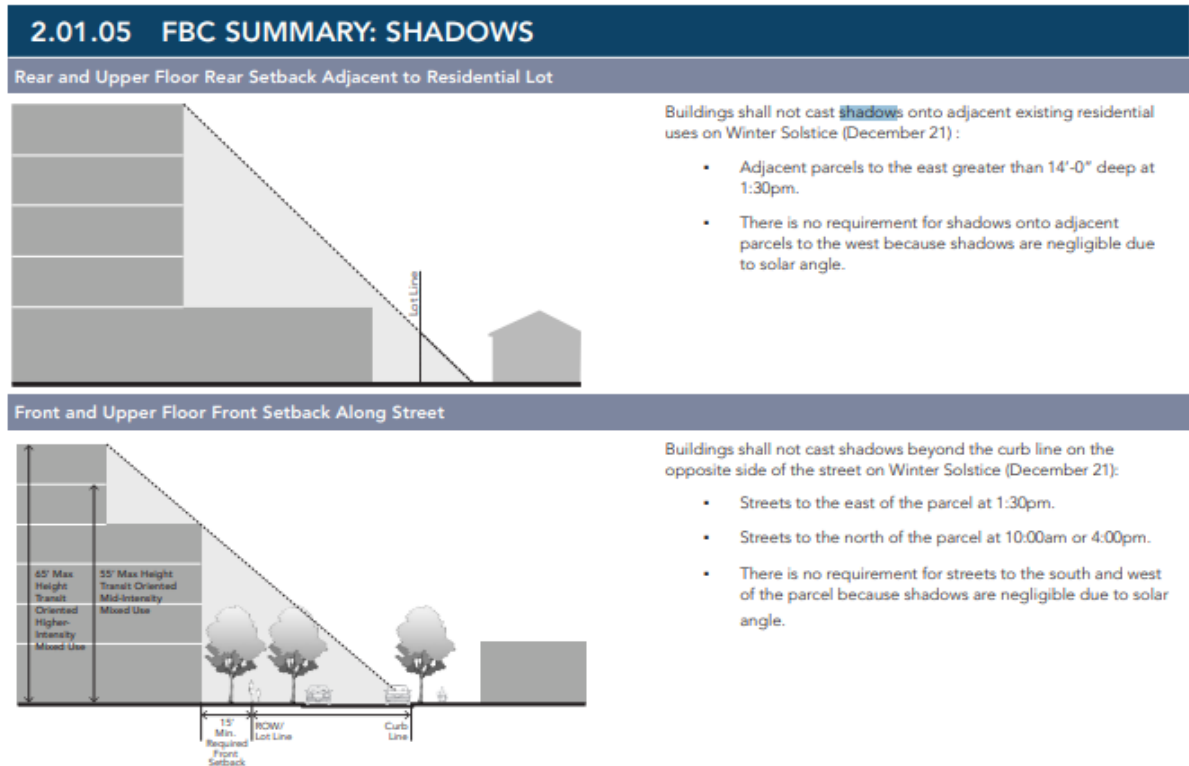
2.01.05 FBC SUMMARY: SHADOWS

Rear and Upper Floor Rear Setback Adjacent to Residential Lot

Lot Line

Buildings shall not cast shadows onto adjacent existing residential uses on Winter Solstice (December 21) :

- Adjacent parcels to the east greater than 14'-0" deep at 1:30pm.
- There is no requirement for shadows onto adjacent parcels to the west because shadows are negligible due to solar angle.

Front and Upper Floor Front Setback Along Street

65' Max Height Transit Oriented Higher-Intensity Mixed Use

55' Max Height Transit Oriented Mid-Intensity Mixed Use

15' Min. Required Front Setback

ROW/ Lot Line

Curb Line

Buildings shall not cast shadows beyond the curb line on the opposite side of the street on Winter Solstice (December 21):

- Streets to the east of the parcel at 1:30pm.
- Streets to the north of the parcel at 10:00am or 4:00pm.
- There is no requirement for streets to the south and west of the parcel because shadows are negligible due to solar angle.